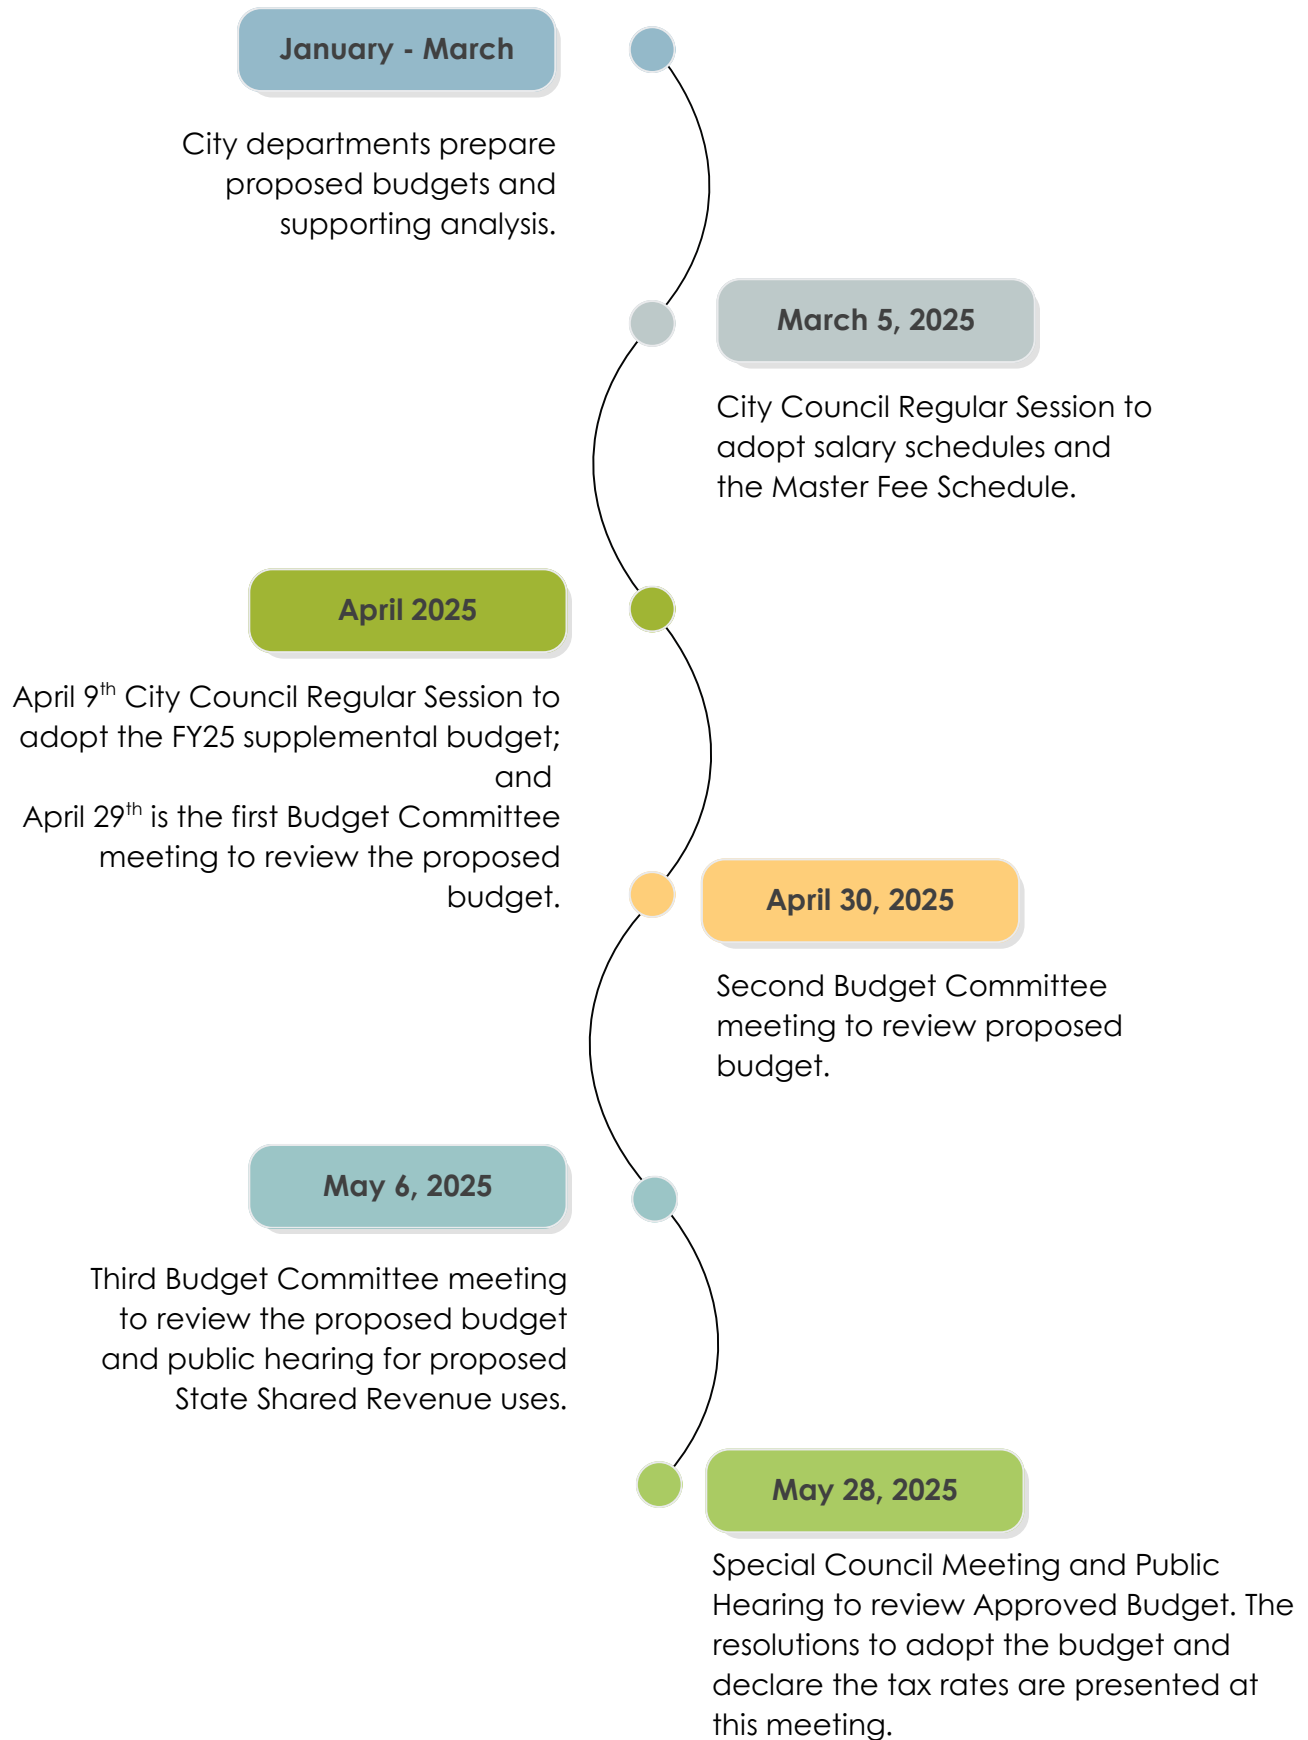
January - March

City departments prepare proposed budgets and supporting analysis.

March 5, 2025

City Council Regular Session to adopt salary schedules and the Master Fee Schedule.

April 2025

April 9$^{th}$ City Council Regular Session to adopt the FY25 supplemental budget; and
April 29$^{th}$ is the first Budget Committee meeting to review the proposed budget.

April 30, 2025

Second Budget Committee meeting to review proposed budget.

May 6, 2025

Third Budget Committee meeting to review the proposed budget and public hearing for proposed State Shared Revenue uses.

May 28, 2025

Special Council Meeting and Public Hearing to review Approved Budget. The resolutions to adopt the budget and declare the tax rates are presented at this meeting.